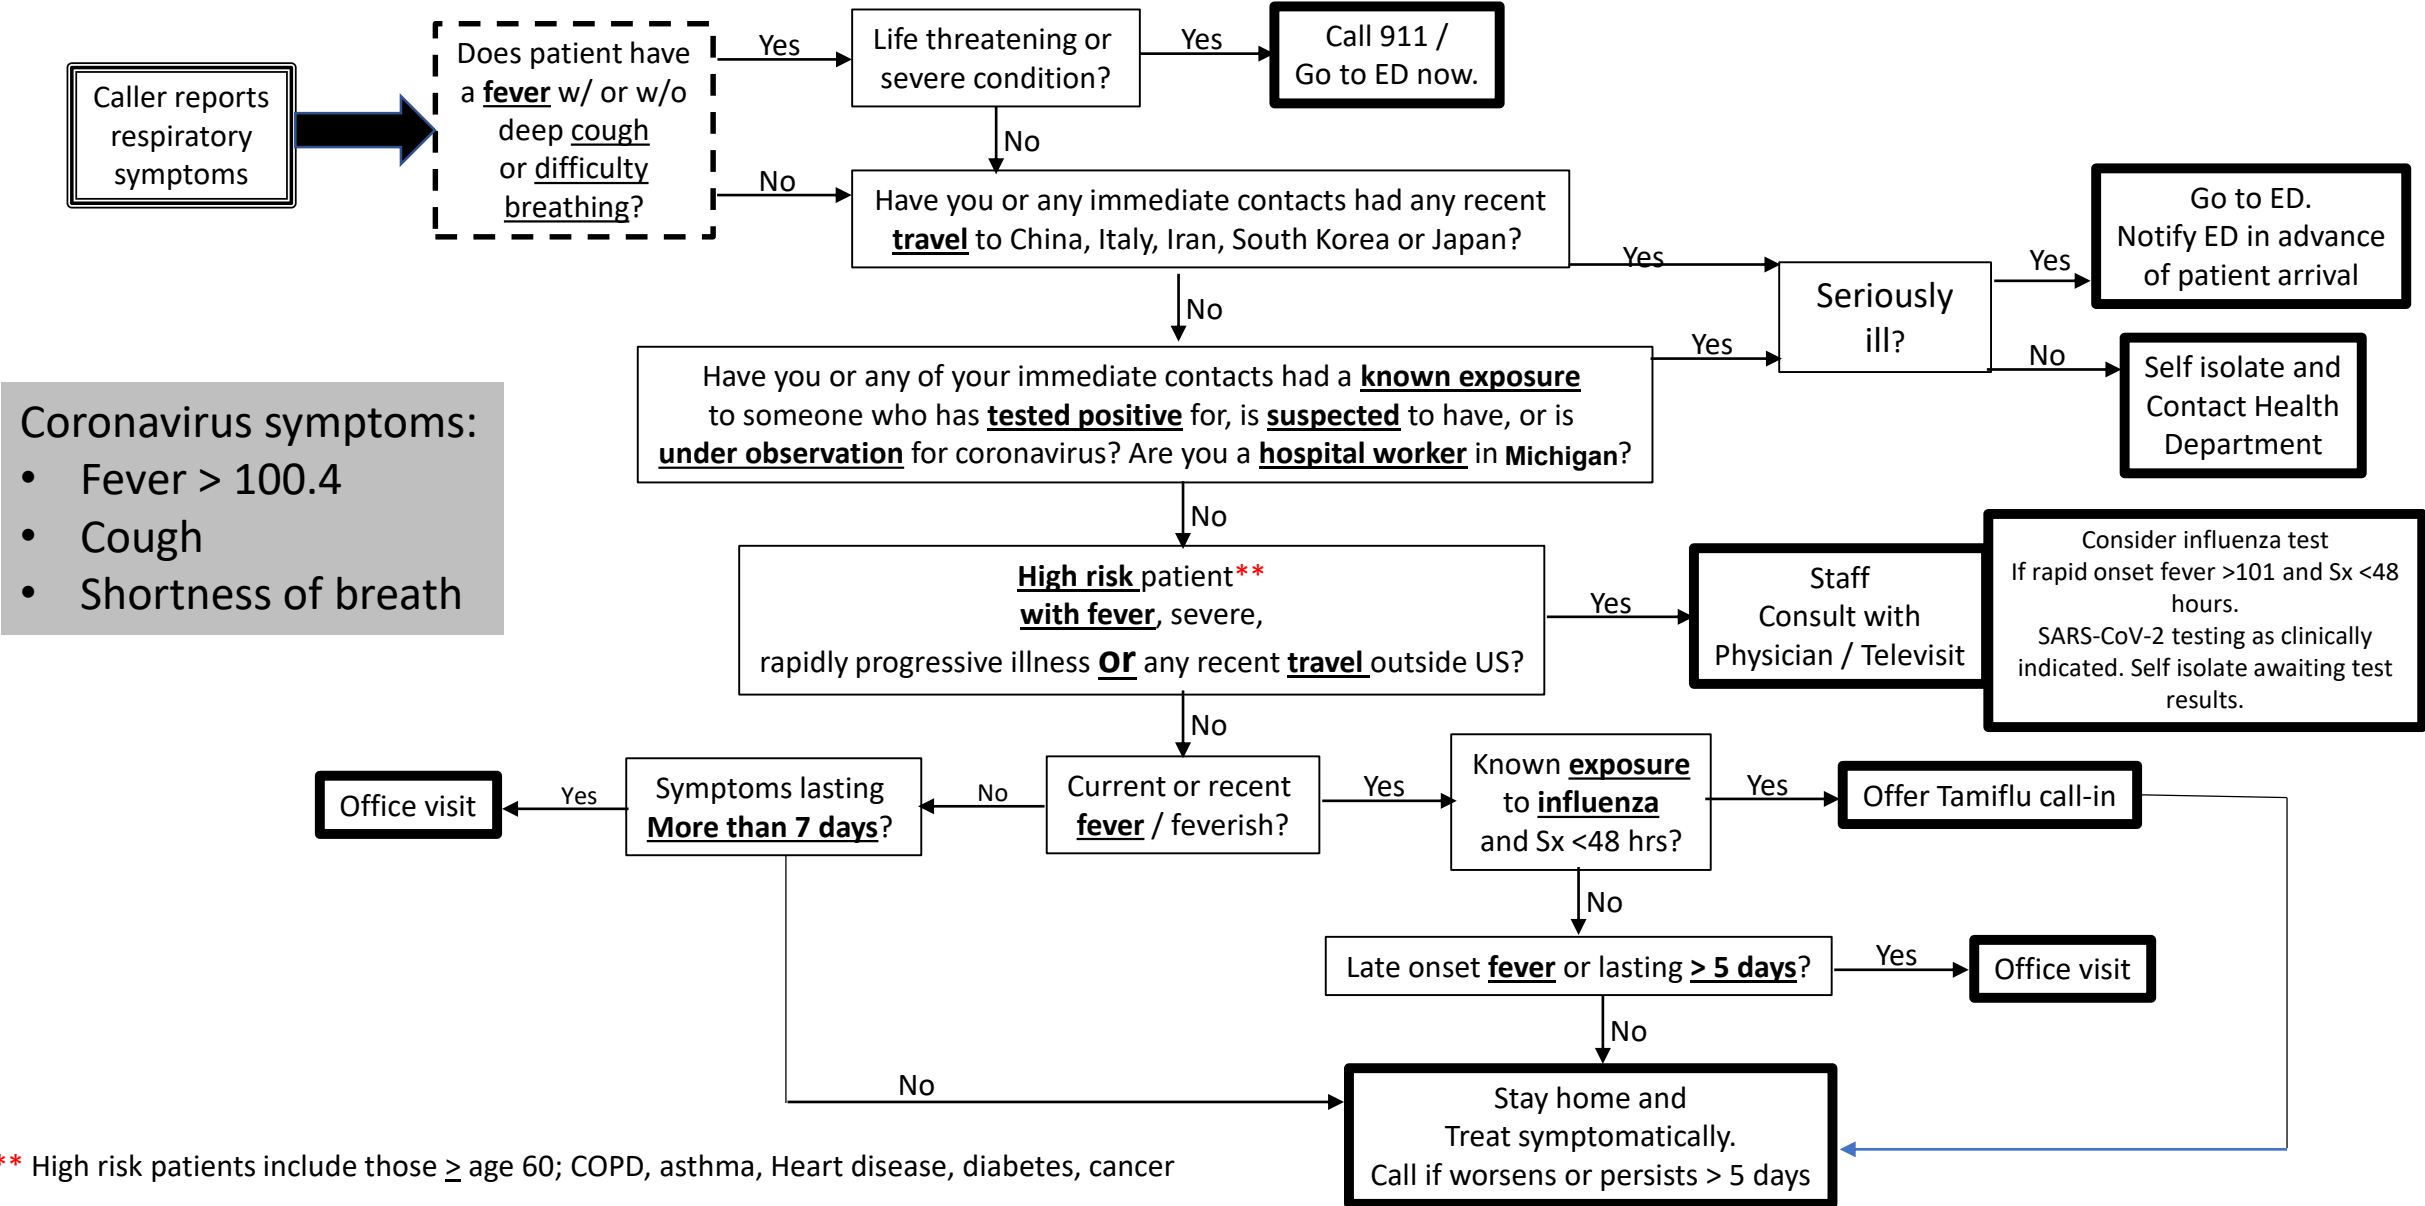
Caller reports respiratory symptoms

Does patient have a fever w/ or w/o deep cough or difficulty breathing?

Yes

Life threatening or severe condition?

Yes

Call 911 / Go to ED now.

No

No

Have you or any immediate contacts had any recent travel to China, Italy, Iran, South Korea or Japan?

Yes

Seriously ill?

Yes

Go to ED. Notify ED in advance of patient arrival

No

Self isolate and Contact Health Department

No

Yes

Have you or any of your immediate contacts had a known exposure to someone who has tested positive for, is suspected to have, or is under observation for coronavirus? Are you a hospital worker in Michigan?

Coronavirus symptoms:
• Fever > 100.4
• Cough
• Shortness of breath

No

High risk patient** with fever, severe, rapidly progressive illness or any recent travel outside US?

Yes

Staff Consult with Physician / Televisit

Consider influenza test
If rapid onset fever >101 and Sx <48 hours.
SARS-CoV-2 testing as clinically indicated. Self isolate awaiting test results.

No

Office visit

Yes

Symptoms lasting More than 7 days?

No

Current or recent fever / feverish?

Yes

Known exposure to influenza and Sx <48 hrs?

Yes

Offer Tamiflu call-in

No

Late onset fever or lasting ≥ 5 days?

Yes

Office visit

No

No

Stay home and Treat symptomatically. Call if worsens or persists > 5 days

** High risk patients include those ≥ age 60; COPD, asthma, Heart disease, diabetes, cancer